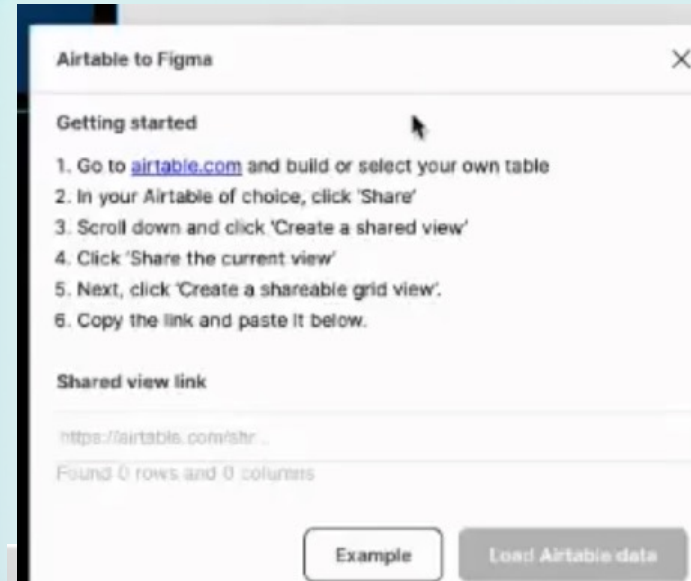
Airtable to Figma

×

Getting started

1. Go to airtable.com and build or select your own table
2. In your Airtable of choice, click 'Share'
3. Scroll down and click 'Create a shared view'
4. Click 'Share the current view'
5. Next, click 'Create a shareable grid view'.
6. Copy the link and paste it below.

Shared view link

https://airtable.com/shr...

Found 0 rows and 0 columns

Example

Load Airtable data